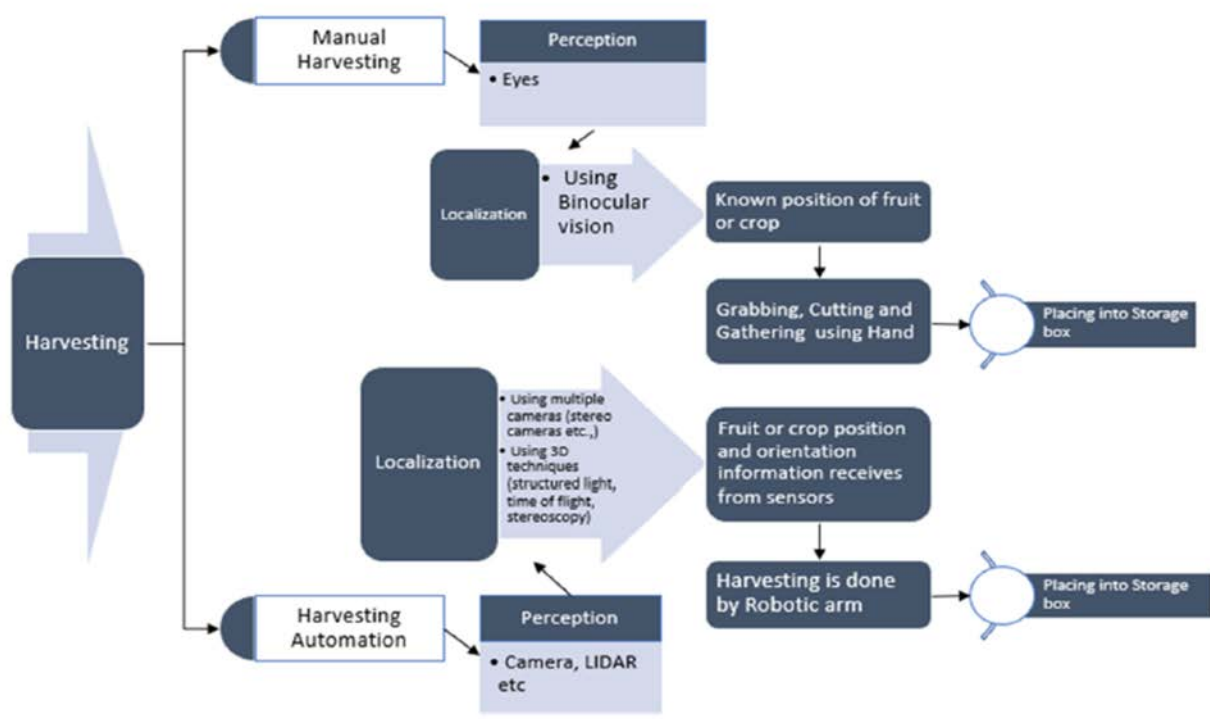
Harvesting

Manual Harvesting

Perception
• Eyes

Localization
• Using Binocular vision

Known position of fruit or crop

Grabbing, Cutting and Gathering using Hand

Placing into Storage box

Localization
• Using multiple cameras (stereo cameras etc.,)
• Using 3D techniques (structured light, time of flight, stereoscopy)

Fruit or crop position and orientation information receives from sensors

Harvesting is done by Robotic arm

Placing into Storage box

Harvesting Automation

Perception
• Camera, LIDAR etc